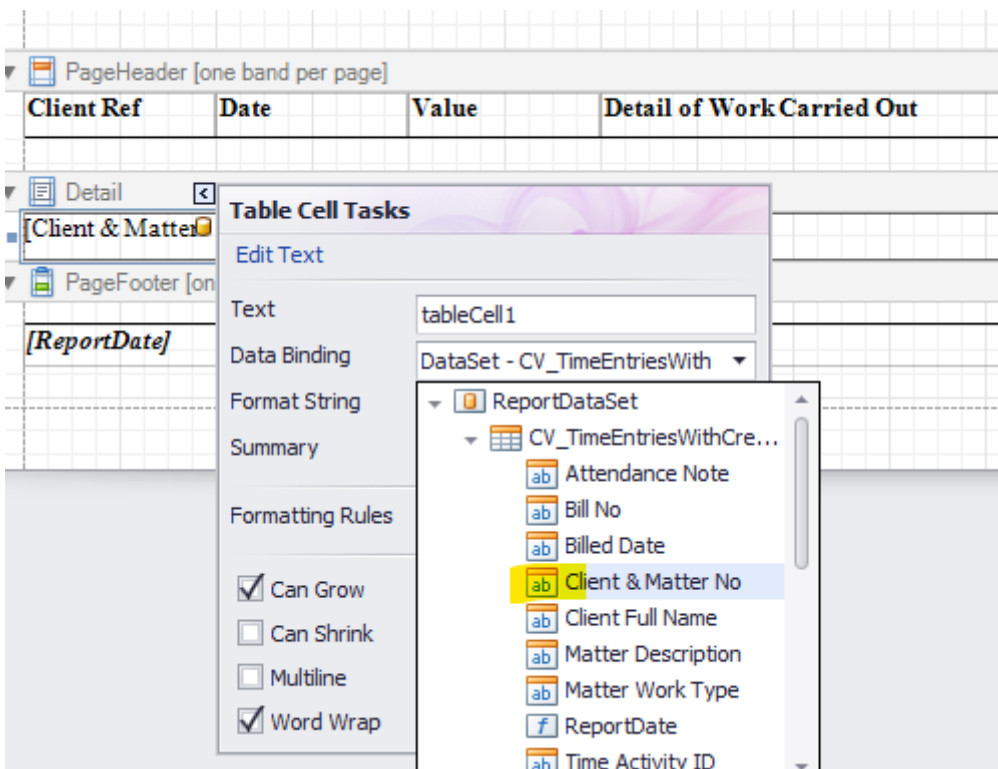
PageHeader [one band per page]

| Client Ref | Date | Value | Detail of Work Carried Out |
|---|---|---|---|

Detail

[Client & Matter

PageFooter [on

[ReportDate]

Table Cell Tasks

Edit Text

Text tableCell1

Data Binding DataSet - CV_TimeEntriesWith

Format String

Summary

Formatting Rules

Can Grow

Can Shrink

Multiline

Word Wrap

ReportDataSet
CV_TimeEntriesWithCre...
ab Attendance Note
ab Bill No
ab Billed Date
ab Client & Matter No
ab Client Full Name
ab Matter Description
ab Matter Work Type
f ReportDate
ab Time Activity ID